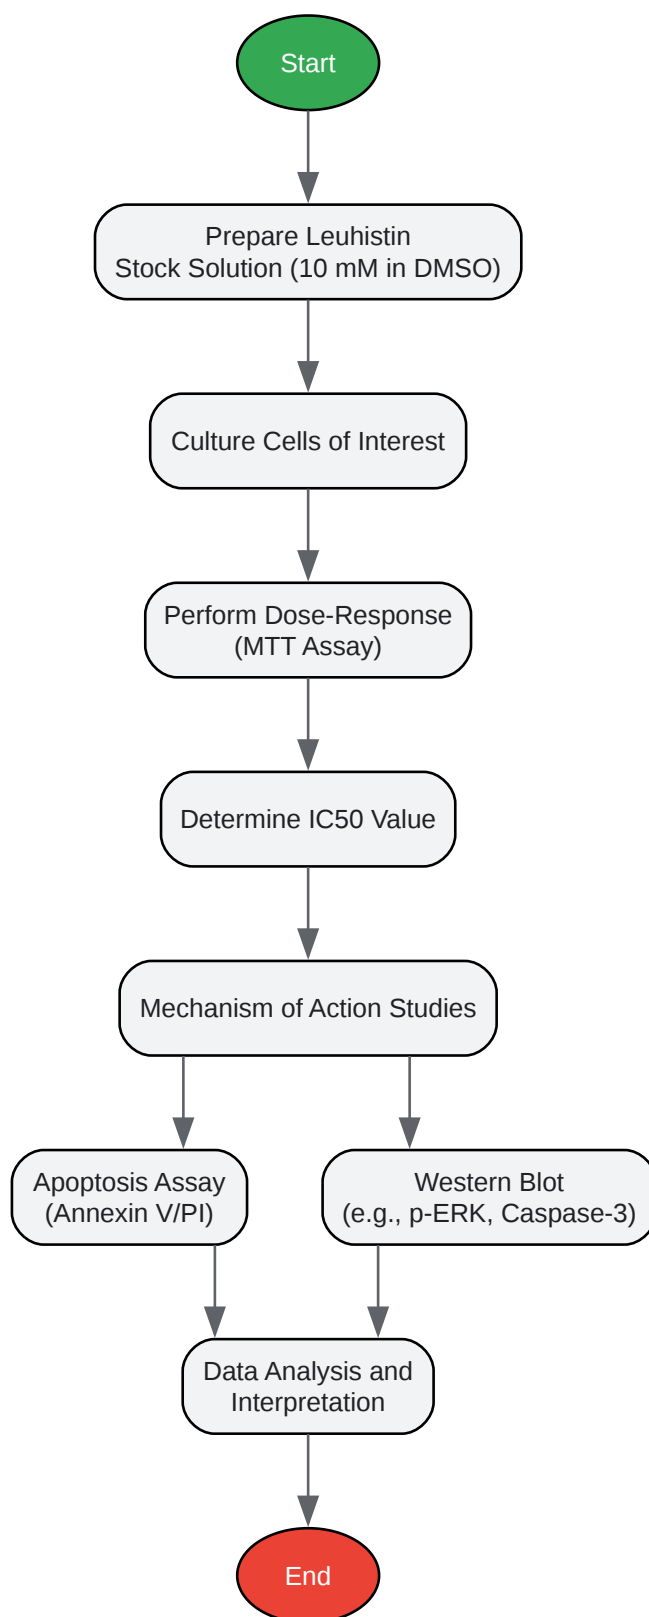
Start

Prepare Leuhistin Stock Solution (10 mM in DMSO)

Culture Cells of Interest

Perform Dose-Response (MTT Assay)

Determine IC50 Value

Mechanism of Action Studies

Apoptosis Assay (Annexin V/PI)

Western Blot (e.g., p-ERK, Caspase-3)

Data Analysis and Interpretation

End